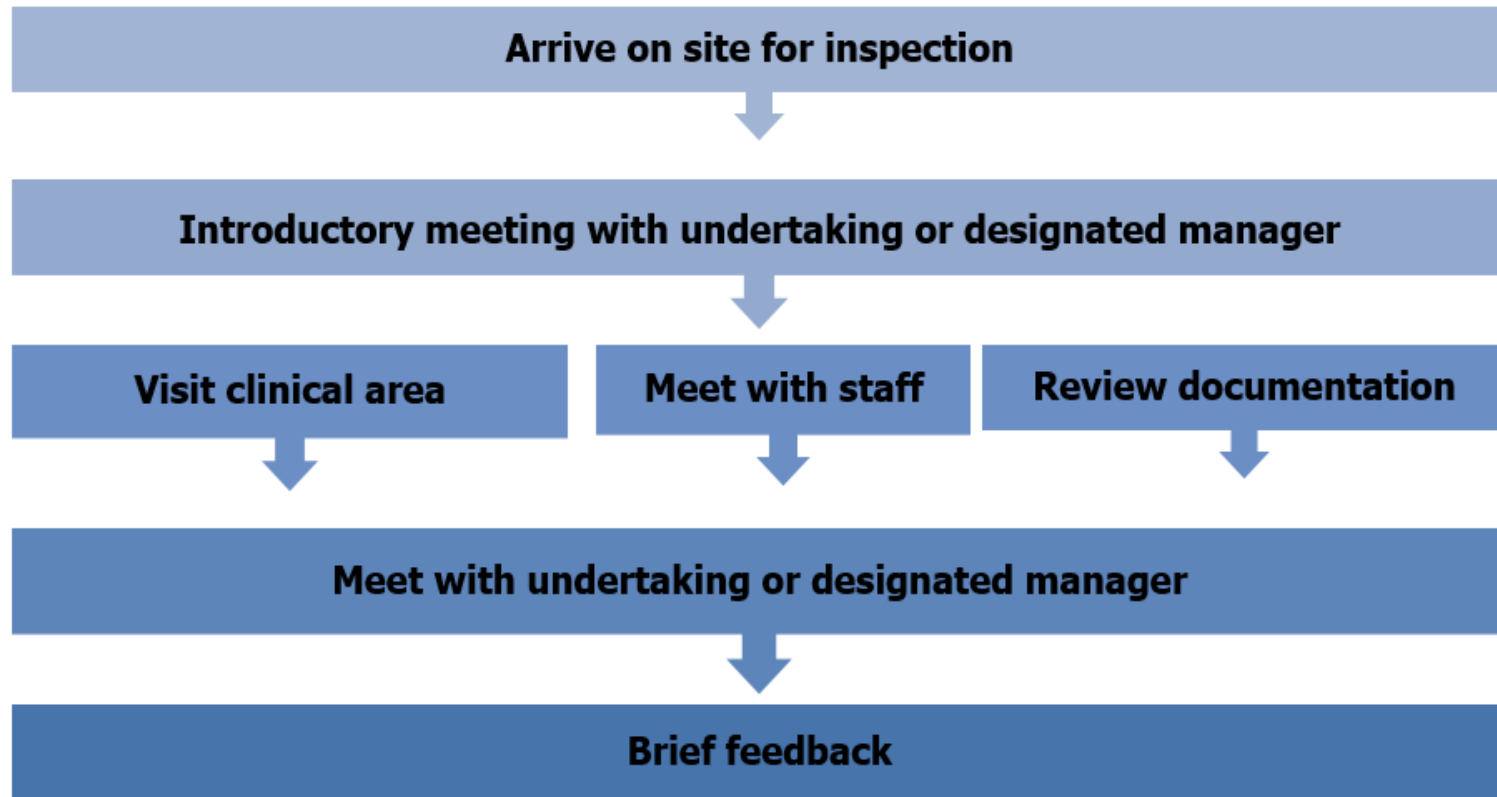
Arrive on site for inspection

Introductory meeting with undertaking or designated manager

Visit clinical area

Meet with staff

Review documentation

Meet with undertaking or designated manager

Brief feedback